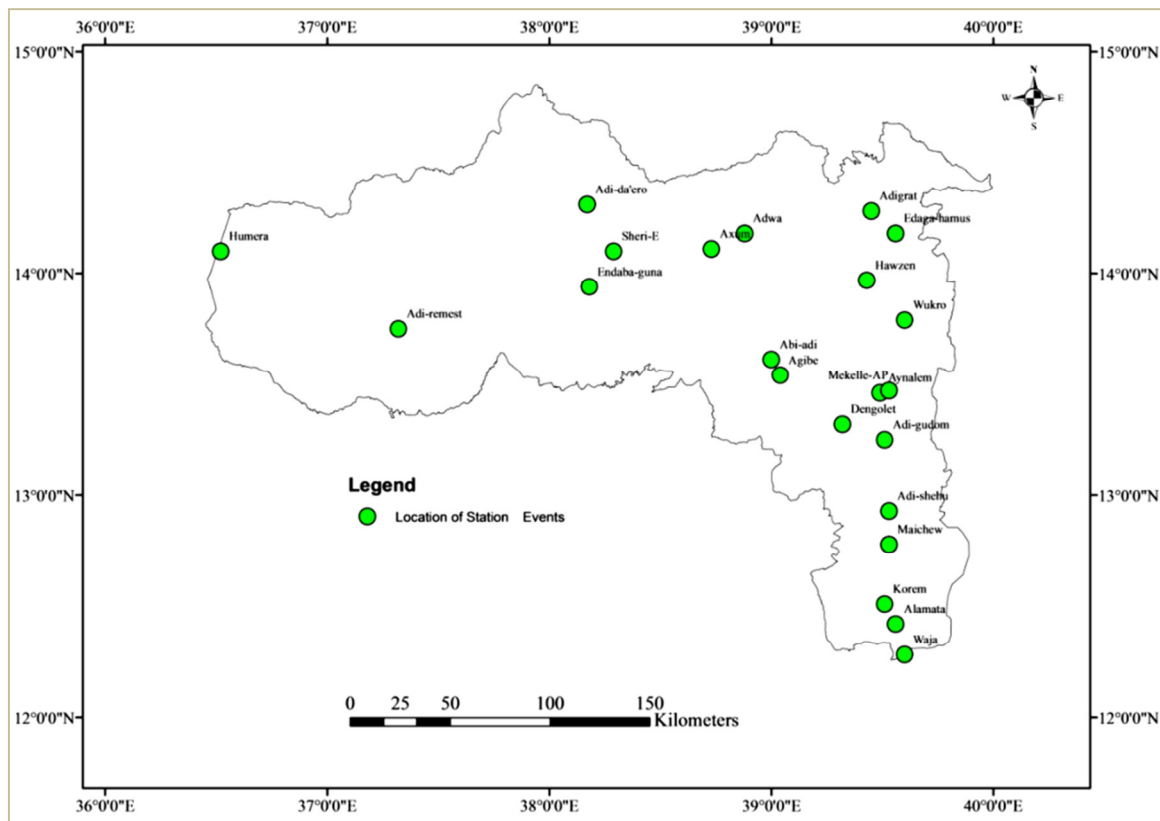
36°0'0"E 37°0'0"E 38°0'0"E 39°0'0"E 40°0'0"E

15°0'0"N 15°0'0"N

N
W E
S

Adi-da'ero
Adigrat
Adwa
Edaga-hamus
Humera
Sheri-E
Axum
14°0'0"N 14°0'0"N
Hawzen
Endaba-guna
Adi-remest
Wukro
Abi-adi
Agibe
Mekelle-AP
Aynalem
Dengolet
Adi-gudom

Legend
Location of Station Events

13°0'0"N 13°0'0"N
Adi-shehu
Maichew
Korem
Alamata
Waja

0 25 50 100 150 Kilometers

12°0'0"N 12°0'0"N

36°0'0"E 37°0'0"E 38°0'0"E 39°0'0"E 40°0'0"E